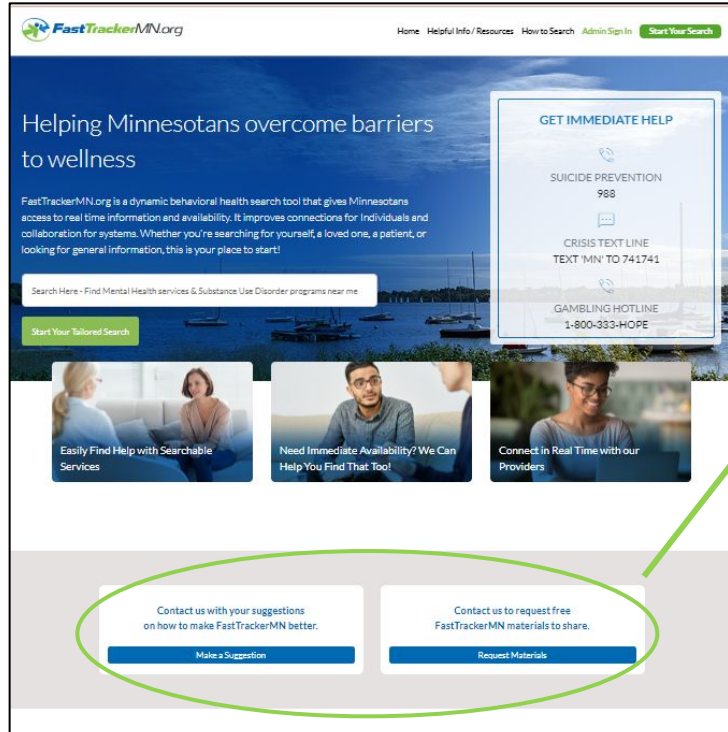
FastTrackerMN.org

Home Helpful Info / Resources How to Search Admin Sign In Start Your Search

Helping Minnesotans overcome barriers to wellness

FastTrackerMN.org is a dynamic behavioral health search tool that gives Minnesotans access to real time information and availability. It improves connections for Individuals and collaboration for systems. Whether you're searching for yourself, a loved one, a patient, or looking for general information, this is your place to start!

Search Here - Find Mental Health services & Substance Use Disorder programs near me

Start Your Tailored Search

GET IMMEDIATE HELP

SUICIDE PREVENTION
988

CRISIS TEXT LINE
TEXT 'MN' TO 741741

GAMBLING HOTLINE
1-800-333-HOPE

Easily Find Help with Searchable Services

Need Immediate Availability? We Can Help You Find That Too!

Connect in Real Time with our Providers

Contact us with your suggestions on how to make FastTrackerMN better.

Make a Suggestion

Contact us to request free FastTrackerMN materials to share.

Request Materials